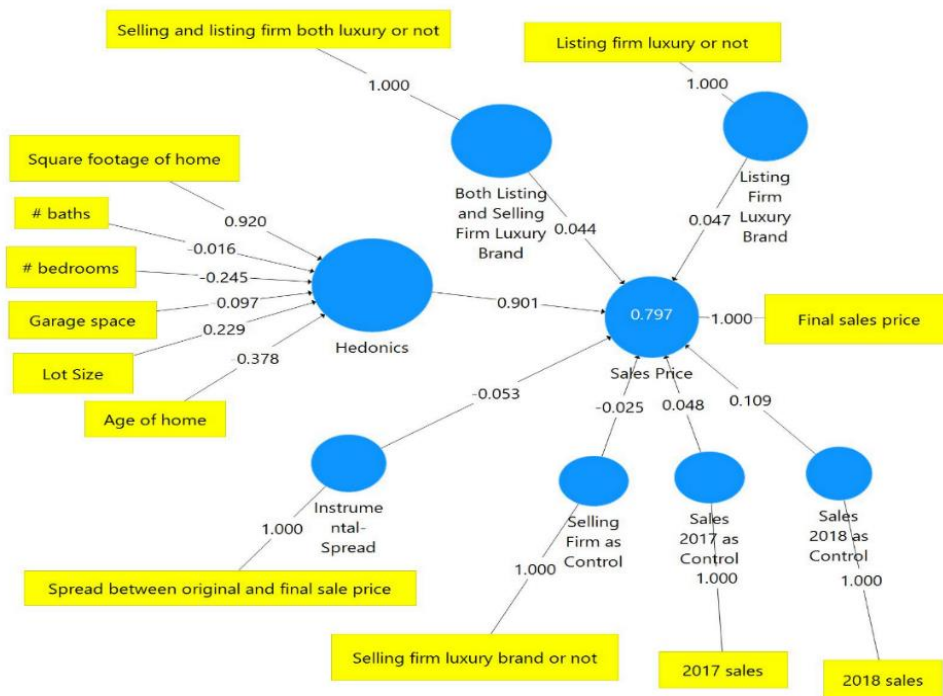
Selling and listing firm both luxury or not

1.000

Listing firm luxury or not

1.000

Square footage of home

0.920

# baths

-0.016

# bedrooms

-0.245

0.097

Garage space

0.229

Lot Size

-0.378

Age of home

Hedonics

0.901

Both Listing and Selling Firm Luxury Brand

0.044

Listing Firm Luxury Brand

0.047

0.797

1.000

Final sales price

Sales Price

-0.053

-0.025

0.048

0.109

Instrumental-Spread

1.000

Spread between original and final sale price

Selling Firm as Control

1.000

Selling firm luxury brand or not

Sales 2017 as Control

1.000

2017 sales

Sales 2018 as Control

1.000

2018 sales